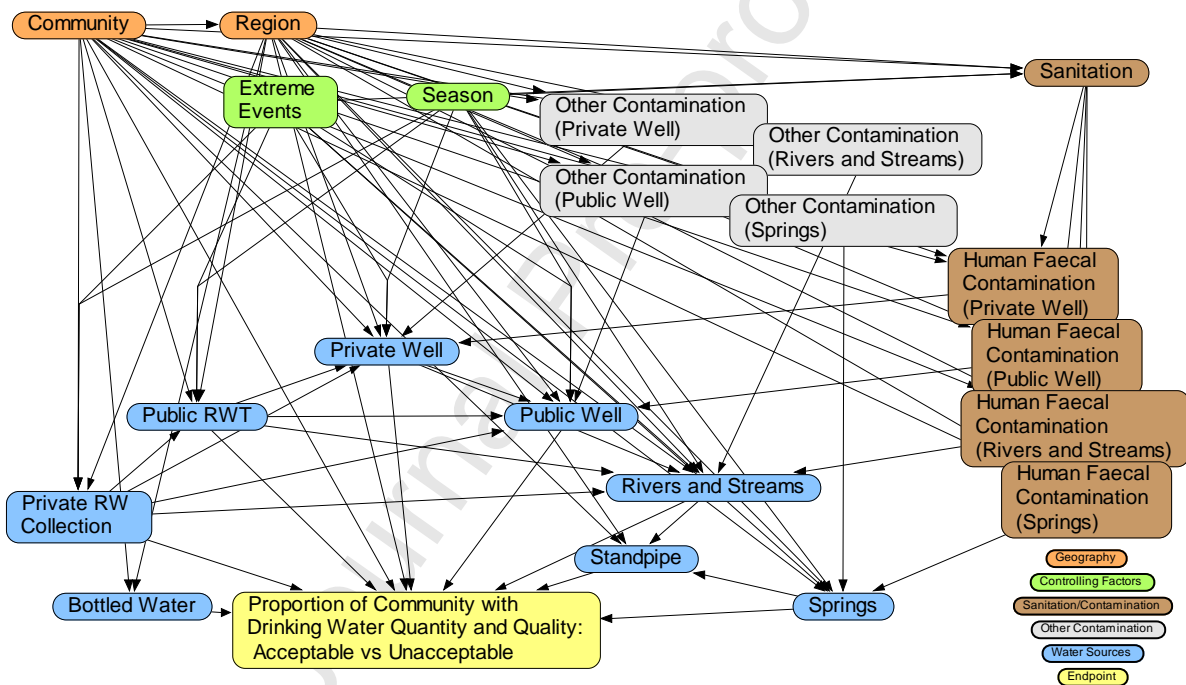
Community
Region
Sanitation
Extreme Events
Season
Other Contamination (Private Well)
Other Contamination (Rivers and Streams)
Other Contamination (Public Well)
Other Contamination (Springs)
Human Faecal Contamination (Private Well)
Human Faecal Contamination (Public Well)
Human Faecal Contamination (Rivers and Streams)
Human Faecal Contamination (Springs)
Private Well
Public RWT
Public Well
Rivers and Streams
Private RW Collection
Standpipe
Bottled Water
Proportion of Community with Drinking Water Quantity and Quality: Acceptable vs Unacceptable
Springs
Geography
Controlling Factors
Sanitation/Contamination
Other Contamination
Water Sources
Endpoint
Journal Pre-proof